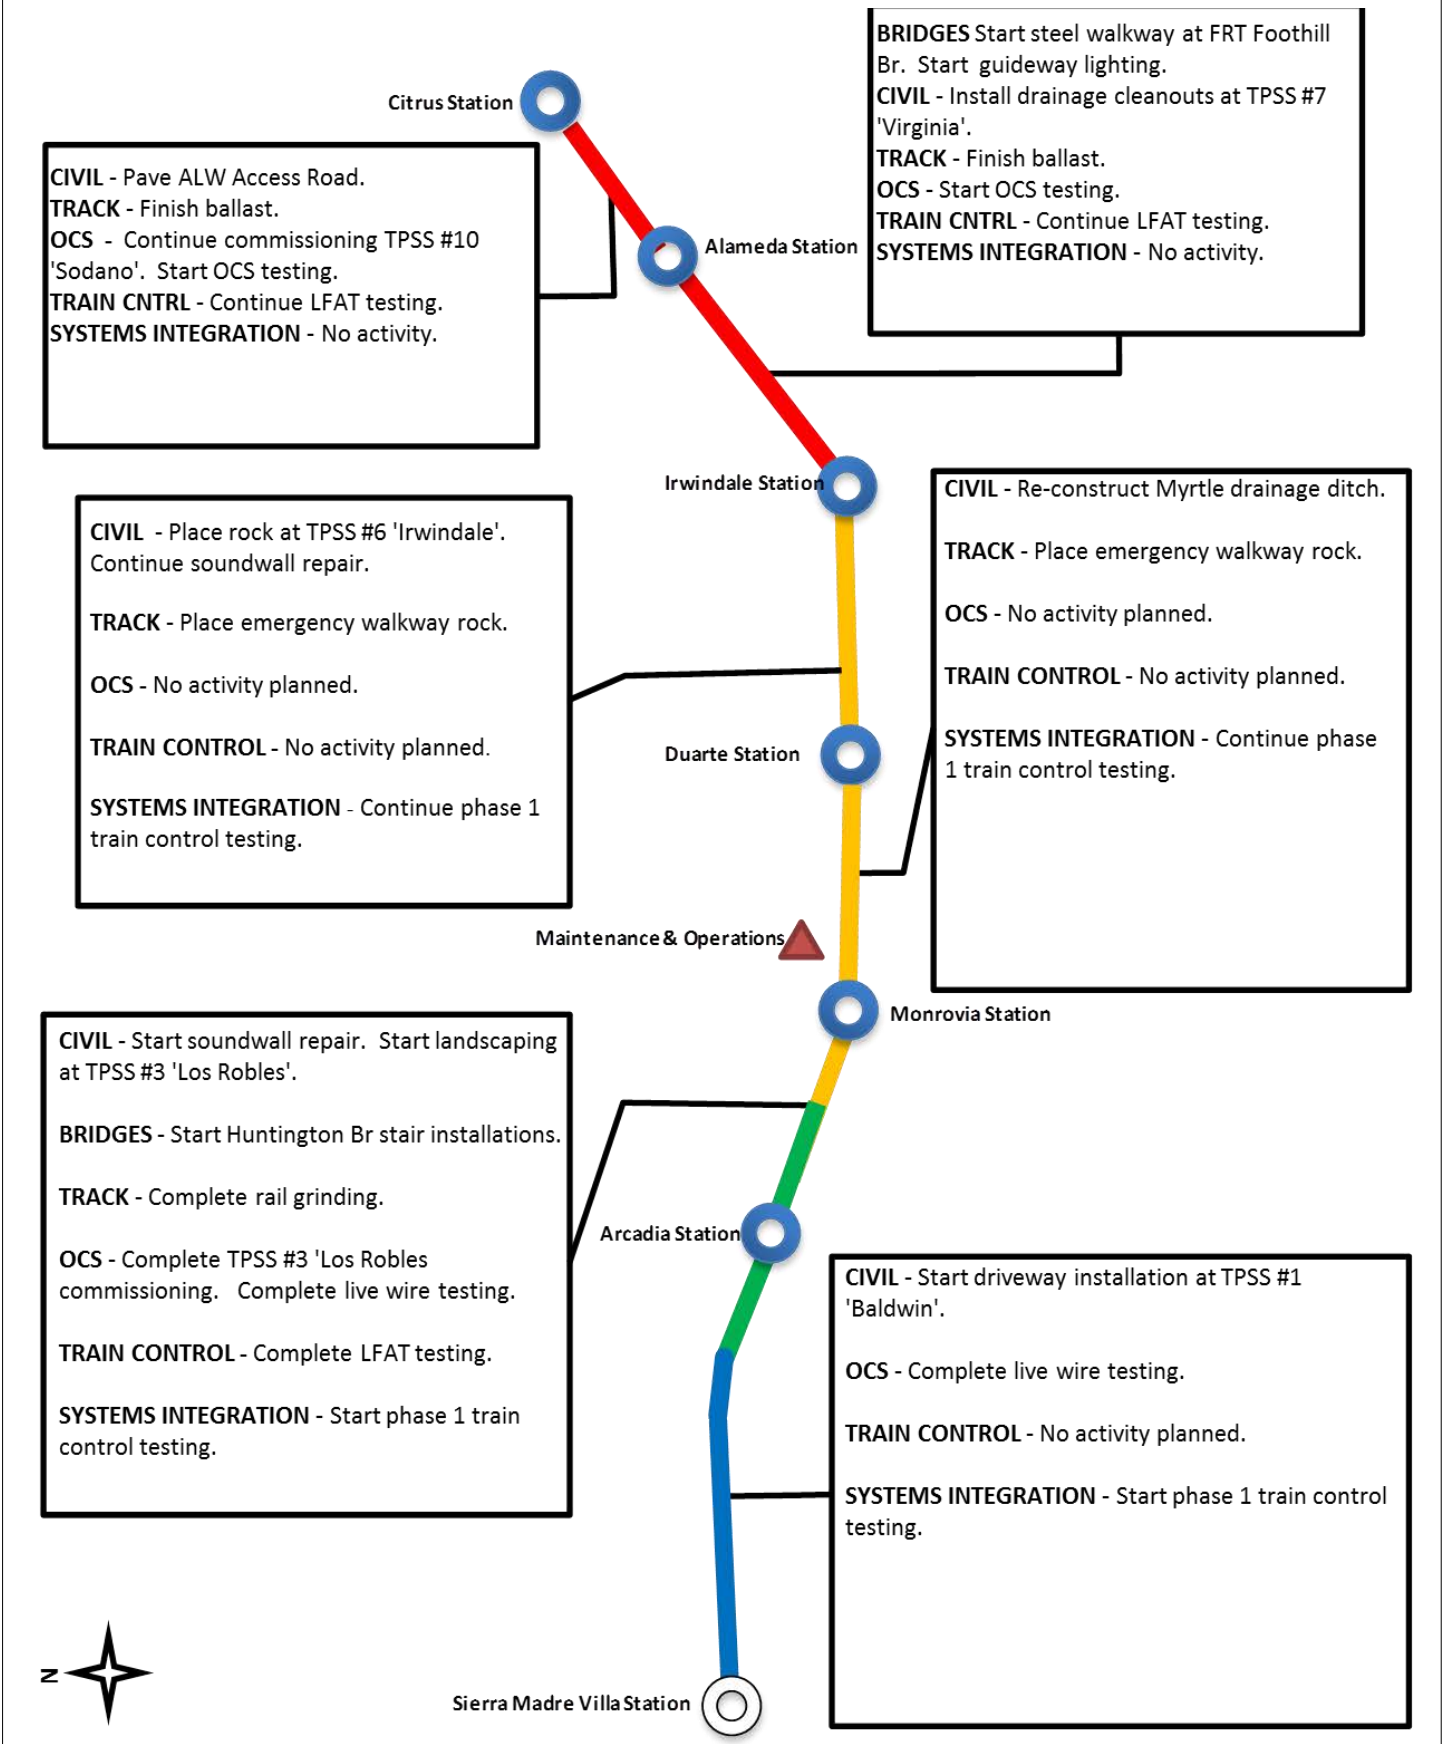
BRIDGES Start steel walkway at FRT Foothill Br. Start guideway lighting.
CIVIL - Install drainage cleanouts at TPSS #7 'Virginia'.
TRACK - Finish ballast.
OCS - Start OCS testing.
TRAIN CNTRL - Continue LFAT testing.
SYSTEMS INTEGRATION - No activity.

Citrus Station

CIVIL - Pave ALW Access Road.
TRACK - Finish ballast.
OCS - Continue commissioning TPSS #10 'Sodano'. Start OCS testing.
TRAIN CNTRL - Continue LFAT testing.
SYSTEMS INTEGRATION - No activity.

Alameda Station

Irwindale Station

CIVIL - Re-construct Myrtle drainage ditch.

TRACK - Place emergency walkway rock.

OCS - No activity planned.

TRAIN CONTROL - No activity planned.

SYSTEMS INTEGRATION - Continue phase 1 train control testing.

CIVIL - Place rock at TPSS #6 'Irwindale'. Continue soundwall repair.

TRACK - Place emergency walkway rock.

OCS - No activity planned.

TRAIN CONTROL - No activity planned.

SYSTEMS INTEGRATION - Continue phase 1 train control testing.

Duarte Station

Maintenance & Operations

Monrovia Station

CIVIL - Start soundwall repair. Start landscaping at TPSS #3 'Los Robles'.

BRIDGES - Start Huntington Br stair installations.

TRACK - Complete rail grinding.

OCS - Complete TPSS #3 'Los Robles commissioning. Complete live wire testing.

TRAIN CONTROL - Complete LFAT testing.

SYSTEMS INTEGRATION - Start phase 1 train control testing.

Arcadia Station

CIVIL - Start driveway installation at TPSS #1 'Baldwin'.

OCS - Complete live wire testing.

TRAIN CONTROL - No activity planned.

SYSTEMS INTEGRATION - Start phase 1 train control testing.

N

Sierra Madre Villa Station